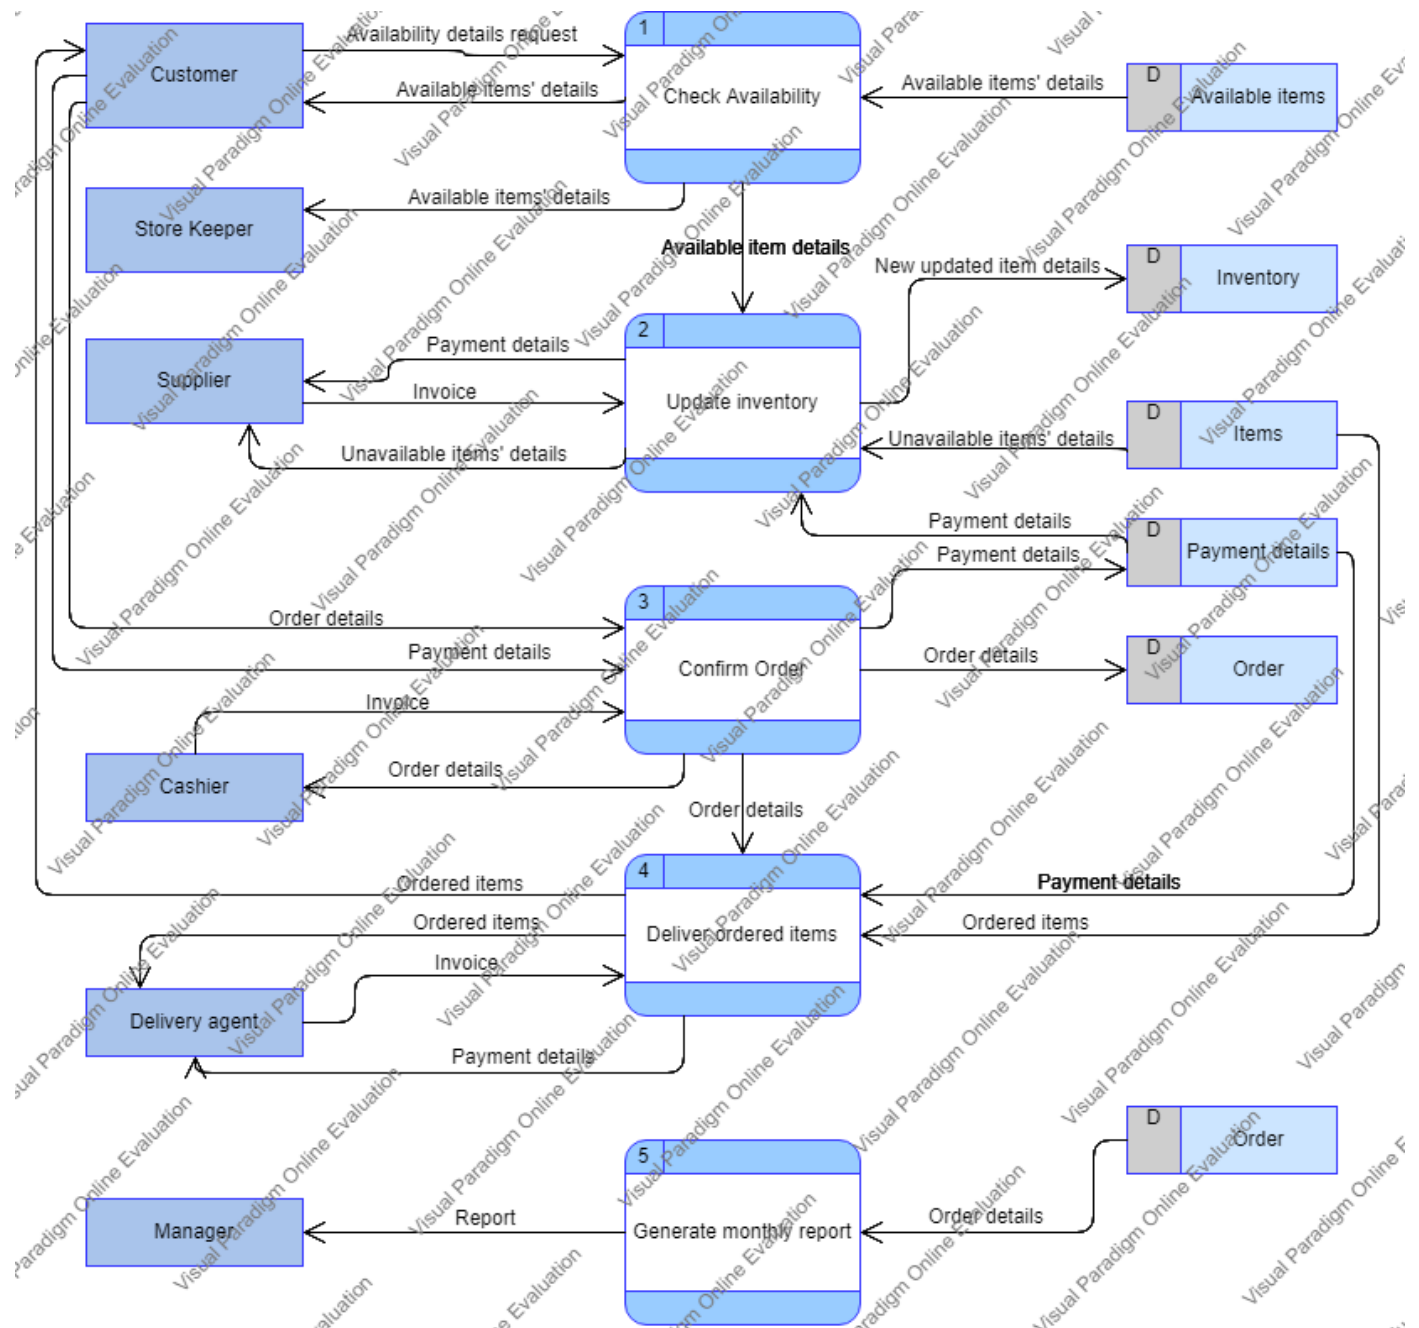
Customer

Availability details request

Available items' details

1

Check Availability

Available items' details

D

Available items

Store Keeper

Available items' details

Available item details

New updated item details

D

Inventory

Supplier

Payment details

Invoice

Unavailable items' details

2

Update inventory

Unavailable items' details

D

Items

Payment details

D

Payment details

Payment details

3

Confirm Order

Order details

Payment details

Invoice

Order details

D

Order

Cashier

Order details

Order details

4

Deliver ordered items

Ordered items

Ordered items

Invoice

Payment details

Payment details

Ordered items

Delivery agent

5

Generate monthly report

Manager

Report

Order details

D

Order

Visual Paradigm Online Evaluation